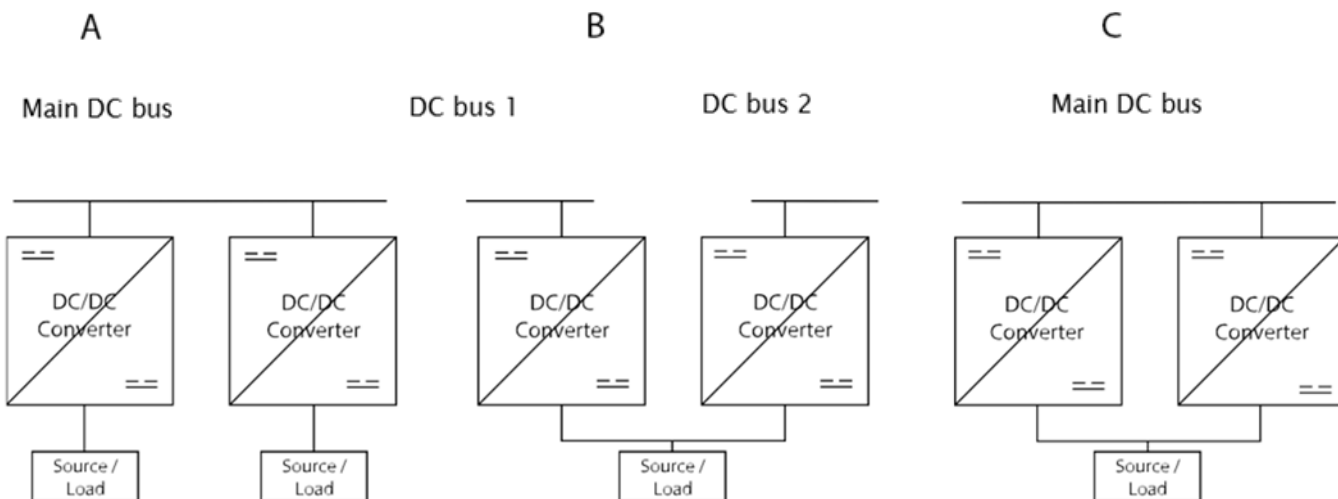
A

B

C

Main DC bus

DC bus 1

DC bus 2

Main DC bus

DC/DC Converter

DC/DC Converter

DC/DC Converter

DC/DC Converter

DC/DC Converter

DC/DC Converter

Source / Load

Source / Load

Source / Load

Source / Load